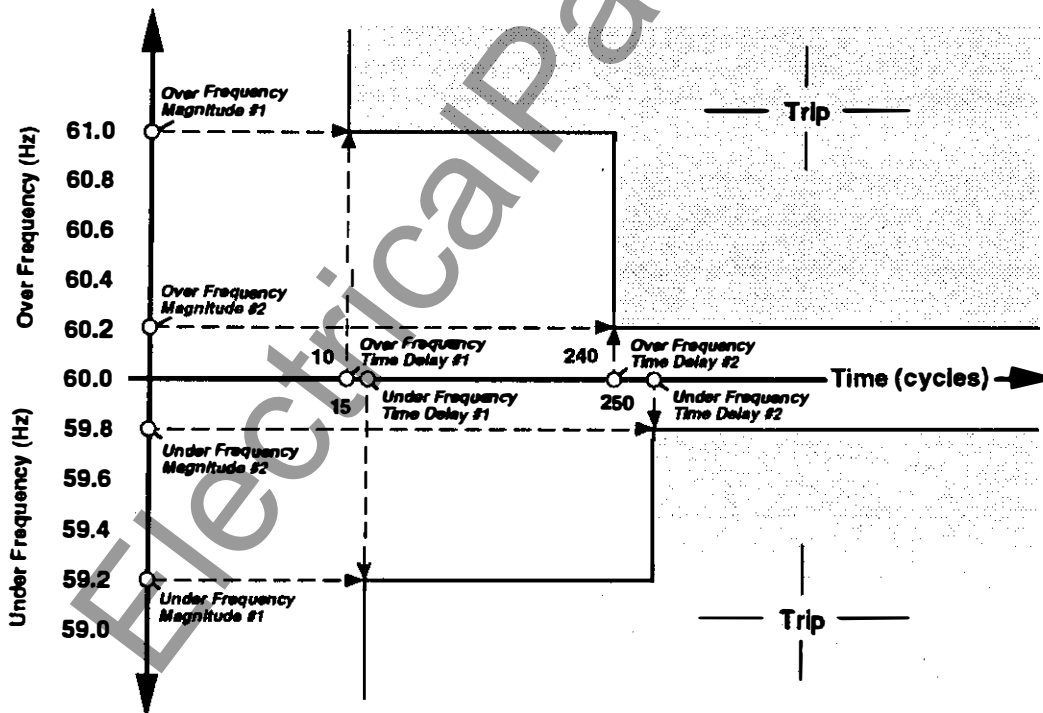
ElectricalPa

Over Frequency (Hz)

Under Frequency (Hz)

Over Frequency Magnitude #1

61.0

60.8

60.6

60.4

Over Frequency Magnitude #2

60.2

60.0

59.8

Under Frequency Magnitude #2

59.6

59.4

59.2

Under Frequency Magnitude #1

59.0

Trip

10

Over Frequency Time Delay #1

15

Under Frequency Time Delay #1

240

Over Frequency Time Delay #2

250

Under Frequency Time Delay #2

Time (cycles)

Trip